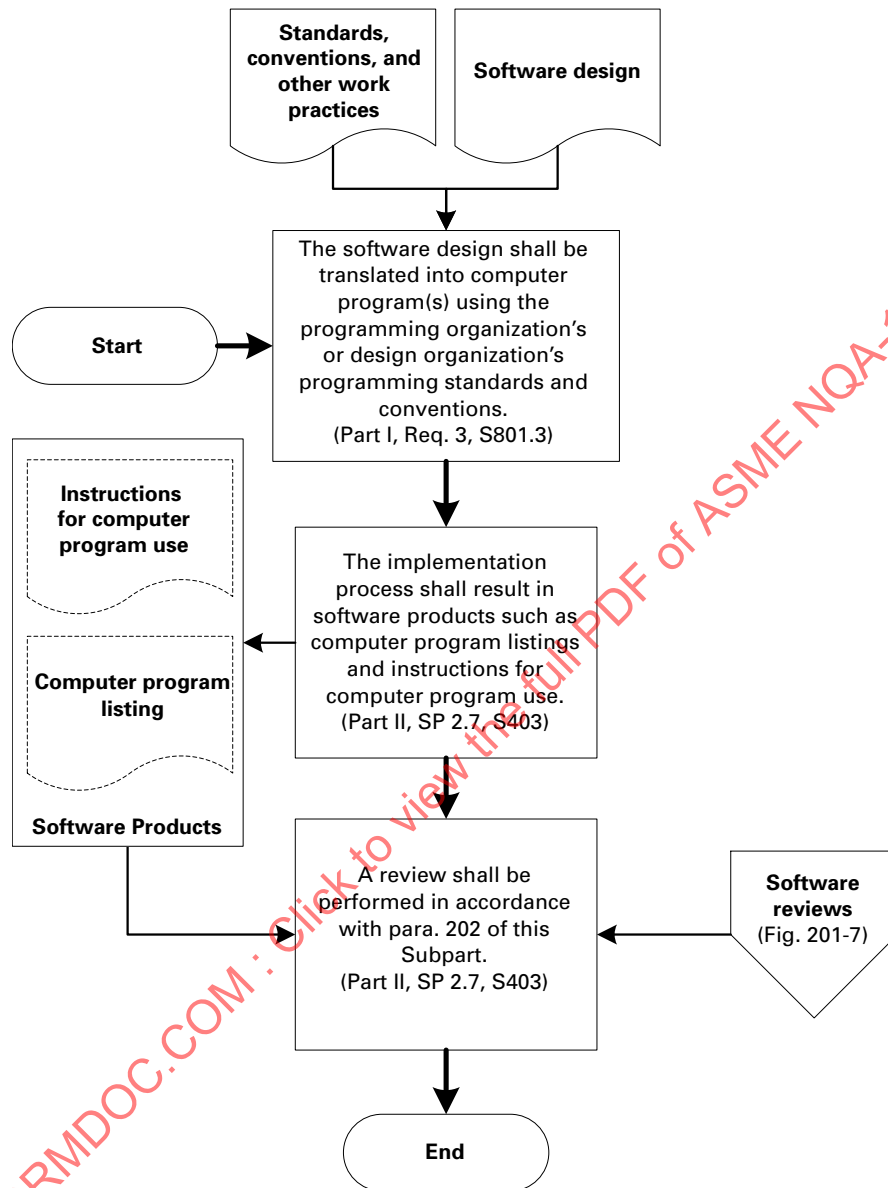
Standards, conventions, and other work practices

Software design

Start

The software design shall be translated into computer program(s) using the programming organization's or design organization's programming standards and conventions.
(Part I, Req. 3, S801.3)

Instructions for computer program use

Computer program listing

Software Products

The implementation process shall result in software products such as computer program listings and instructions for computer program use.
(Part II, SP 2.7, S403)

A review shall be performed in accordance with para. 202 of this Subpart.
(Part II, SP 2.7, S403)

Software reviews
(Fig. 201-7)

End

RMDOC.COM : Click to view the full PDF of ASME NQA-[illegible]